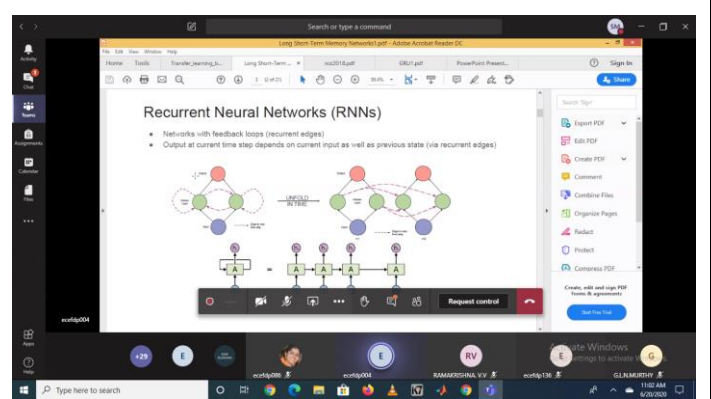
Search or type a command

Activity
Chat
Teams
Assignments
Calendar
Files
...

Long Short-Term Memory Networks1.pdf - Adobe Acrobat Reader DC
File Edit View Window Help
Home Tools Transfer_learning_b... Long Short-Term... ncs2018.pdf GRU1.pdf PowerPoint Present...
Sign In
1 (of 21) 86.6%
Share

Recurrent Neural Networks (RNNs)

• Networks with feedback loops (recurrent edges)
• Output at current time step depends on current input as well as previous state (via recurrent edges)

UNFOLD IN TIME

A = A A A A

Search 'Sign'
Export PDF
Edit PDF
Create PDF
Comment
Combine Files
Organize Pages
Redact
Protect
Compress PDF

Create, edit and sign PDF forms & agreements
Start Free Trial

Request control

ecefdp004

Apps
Help

+29 E
ecefdp086 ecefdp004 RAMAKRISHNA. V.V ecefdp136 G.L.N.MURTHY
RV E G

Activate Windows
Go to Settings to activate Windows.

Type here to search
11:02 AM
6/20/2020